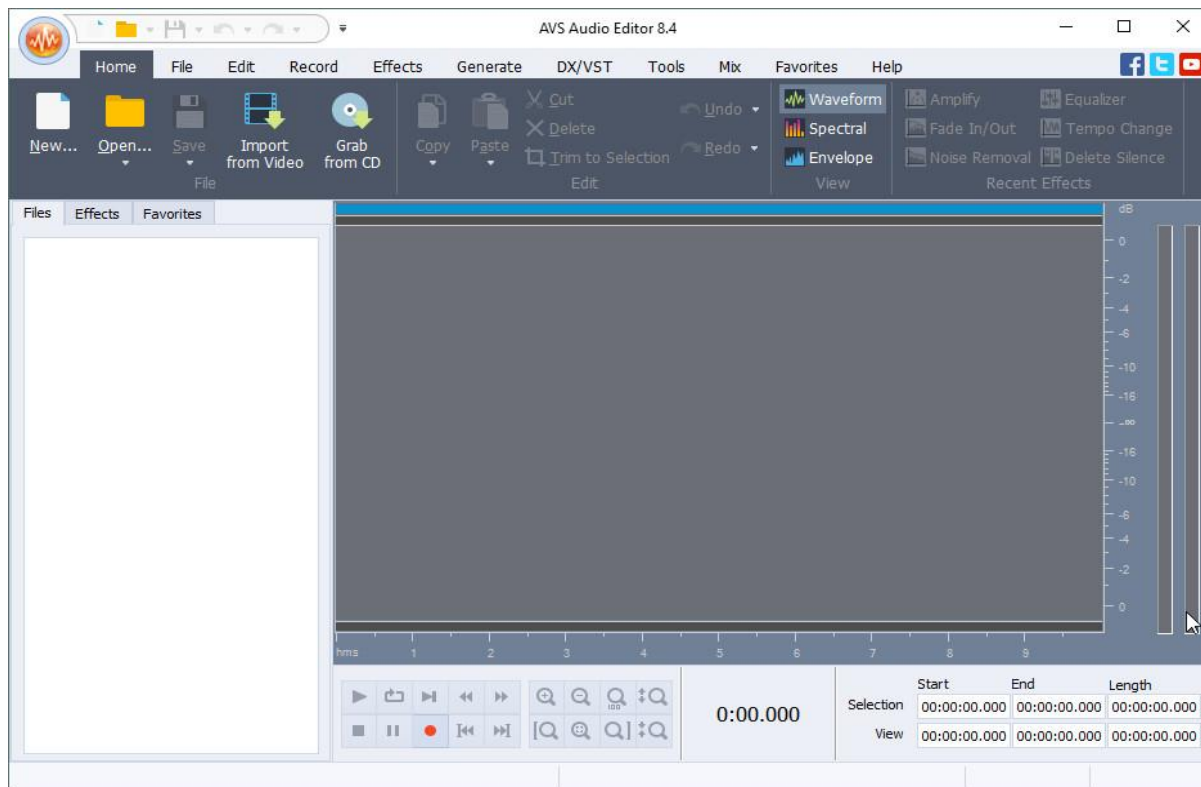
AVS Audio Editor 8.4

Home File Edit Record Effects Generate DX/VST Tools Mix Favorites Help

New... Open... Save Import from Video Grab from CD
File

Copy Paste Cut Delete Trim to Selection Undo Redo
Edit

Waveform Spectral Envelope
View

Amplify Fade In/Out Noise Removal Equalizer Tempo Change Delete Silence
Recent Effects

Files Effects Favorites

dB
0
-2
-4
-6
-10
-16
-∞
-16
-10
-6
-4
-2
0

hms 1 2 3 4 5 6 7 8 9

0:00.000

| | Start | End | Length |
|---|---|---|---|
| Selection | 00:00:00.000 | 00:00:00.000 | 00:00:00.000 |
| View | 00:00:00.000 | 00:00:00.000 | 00:00:00.000 |